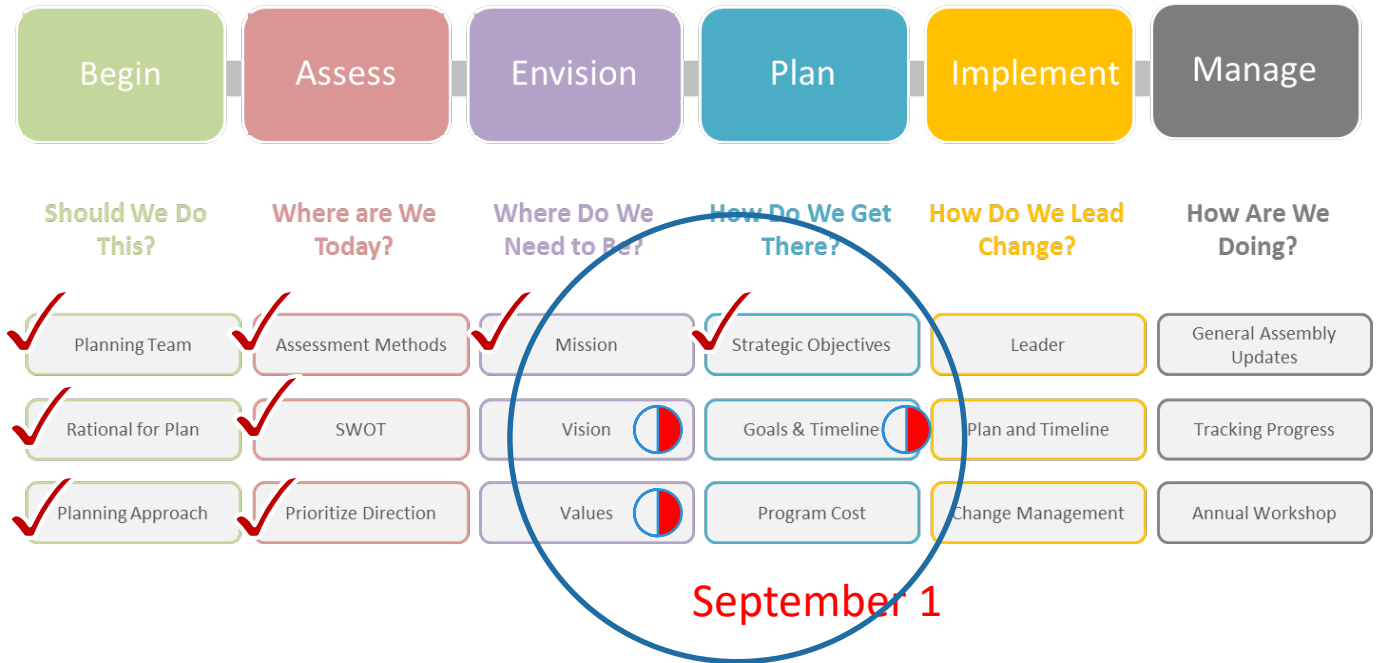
Begin

Should We Do This?

Planning Team

Rational for Plan

Planning Approach

Assess

Where are We Today?

Assessment Methods

SWOT

Prioritize Direction

Envision

Where Do We Need to Be?

Mission

Vision

Values

Plan

How Do We Get There?

Strategic Objectives

Goals & Timeline

Program Cost

Implement

How Do We Lead Change?

Leader

Plan and Timeline

Change Management

Manage

How Are We Doing?

General Assembly Updates

Tracking Progress

Annual Workshop

September 1